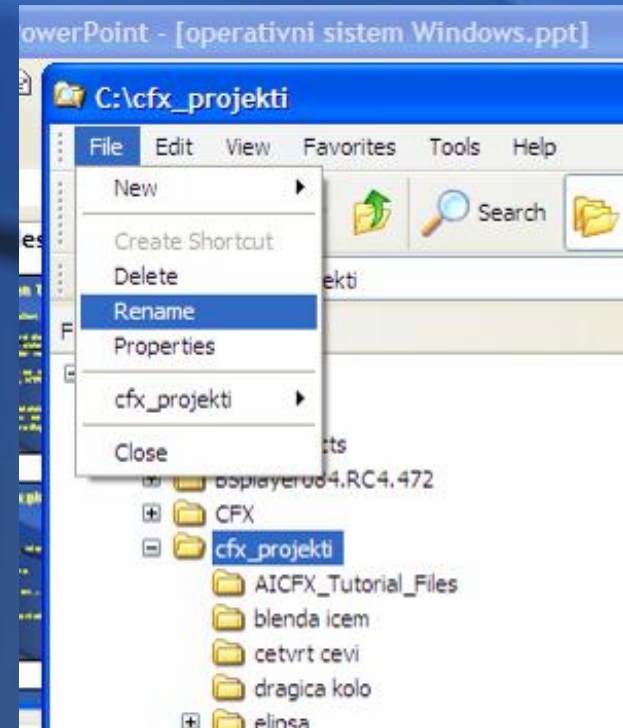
owerPoint - [operativni sistem Windows.ppt]

C:\cfx_projekti

File Edit View Favorites Tools Help

New

Create Shortcut
Delete
Rename
Properties

cfx_projekti

Close

Search

ekti

F

tts

BSplayer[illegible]4.RC4.472

CFX

cfx_projekti

AICFX_Tutorial_Files

blenda icem

cetvrt cevi

dragica kolo

elipsa